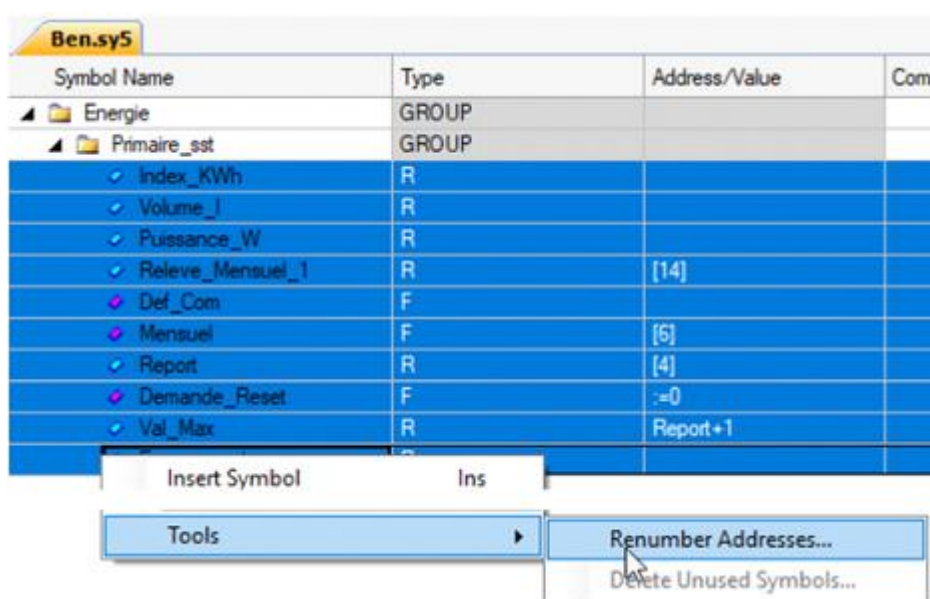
Ben.sy5

| Symbol Name | Type | Address/Value | Com |
|---|---|---|---|
| Energie | GROUP | | |
| Primaire_sst | GROUP | | |
| Index_KWh | R | | |
| Volume_l | R | | |
| Puissance_W | R | | |
| Releve_Mensuel_1 | R | [14] | |
| Def_Com | F | | |
| Mensuel | F | [6] | |
| Report | R | [4] | |
| Demande_Reset | F | :=0 | |
| Val_Max | R | Report+1 | |

Insert Symbol Ins
Tools
Renumber Addresses...
Delete Unused Symbols...